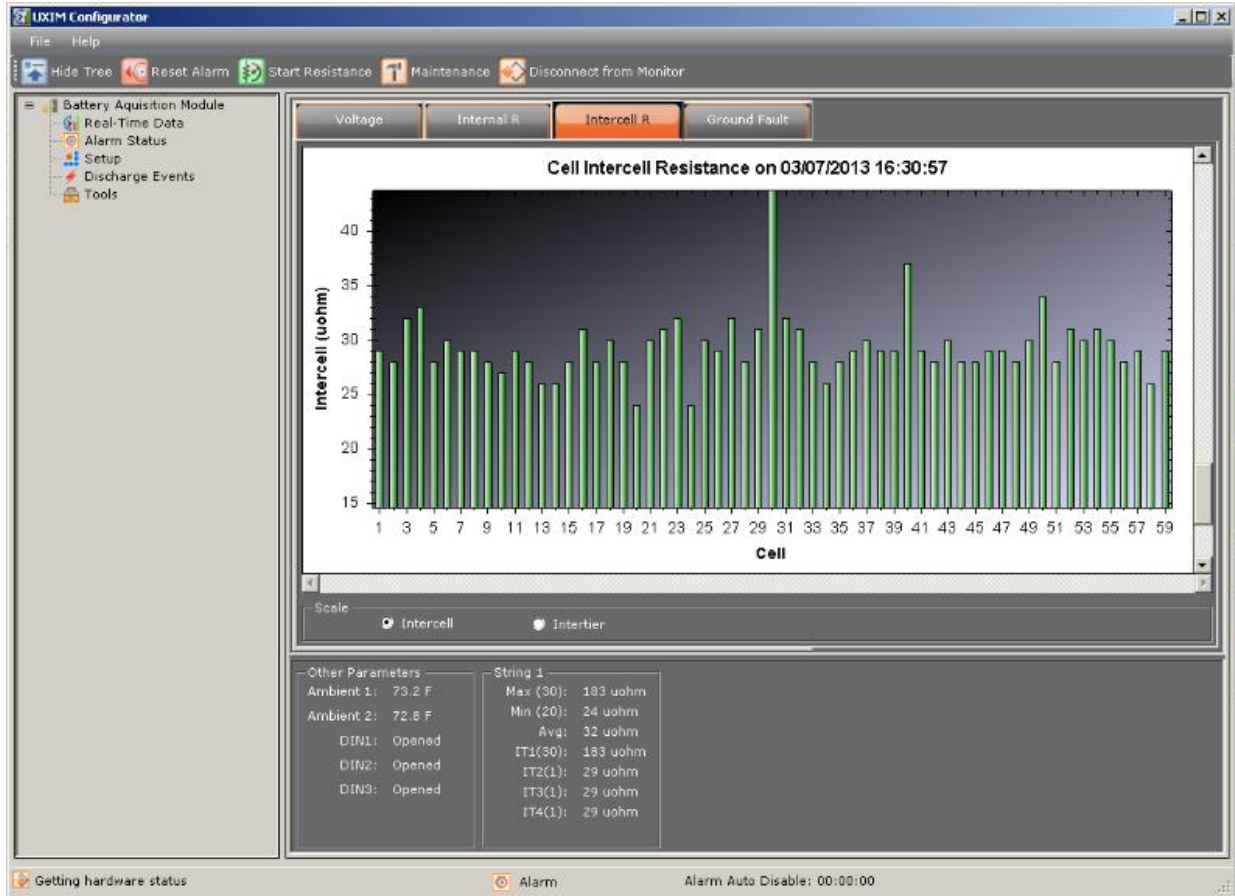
UXIM Configurator

File Help

Hide Tree Reset Alarm Start Resistance Maintenance Disconnect from Monitor

Battery Aquisition Module
Real-Time Data
Alarm Status
Setup
Discharge Events
Tools

Voltage Internal R Intercell R Ground Fault

Cell Intercell Resistance on 03/07/2013 16:30:57

Intercell (uohm)

40
35
30
25
20
15

1 3 5 7 9 11 13 15 17 19 21 23 25 27 29 31 33 35 37 39 41 43 45 47 49 51 53 55 57 59

Cell

Scale
Intercell
Intertier

Other Parameters
Ambient 1: 73.2 F
Ambient 2: 72.8 F
DIN1: Opened
DIN2: Opened
DIN3: Opened

String 1
Max (30): 183 uohm
Min (20): 24 uohm
Avg: 32 uohm
IT1(30): 183 uohm
IT2(1): 29 uohm
IT3(1): 29 uohm
IT4(1): 29 uohm

Getting hardware status
Alarm
Alarm Auto Disable: 00:00:00